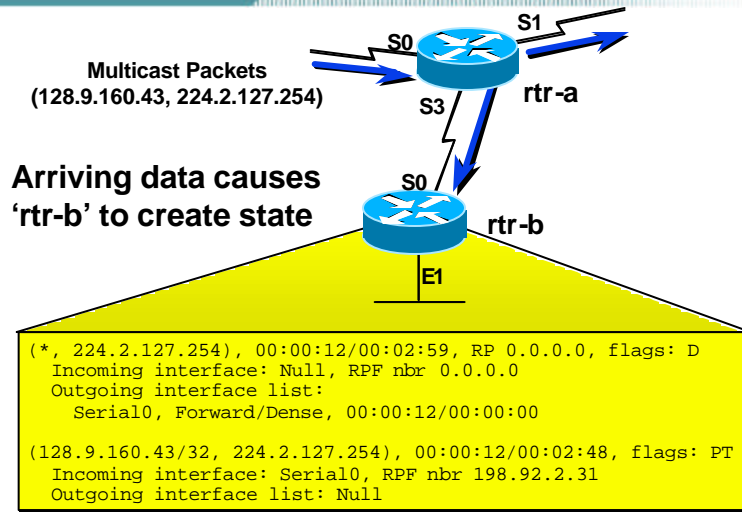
S0

S1

Multicast Packets
(128.9.160.43, 224.2.127.254)

rtr-a

S3

Arriving data causes 'rtr-b' to create state

S0

rtr-b

E1

(*, 224.2.127.254), 00:00:12/00:02:59, RP 0.0.0.0, flags: D
Incoming interface: Null, RPF nbr 0.0.0.0
Outgoing interface list:
Serial0, Forward/Dense, 00:00:12/00:00:00

(128.9.160.43/32, 224.2.127.254), 00:00:12/00:02:48, flags: PT
Incoming interface: Serial0, RPF nbr 198.92.2.31
Outgoing interface list: Null